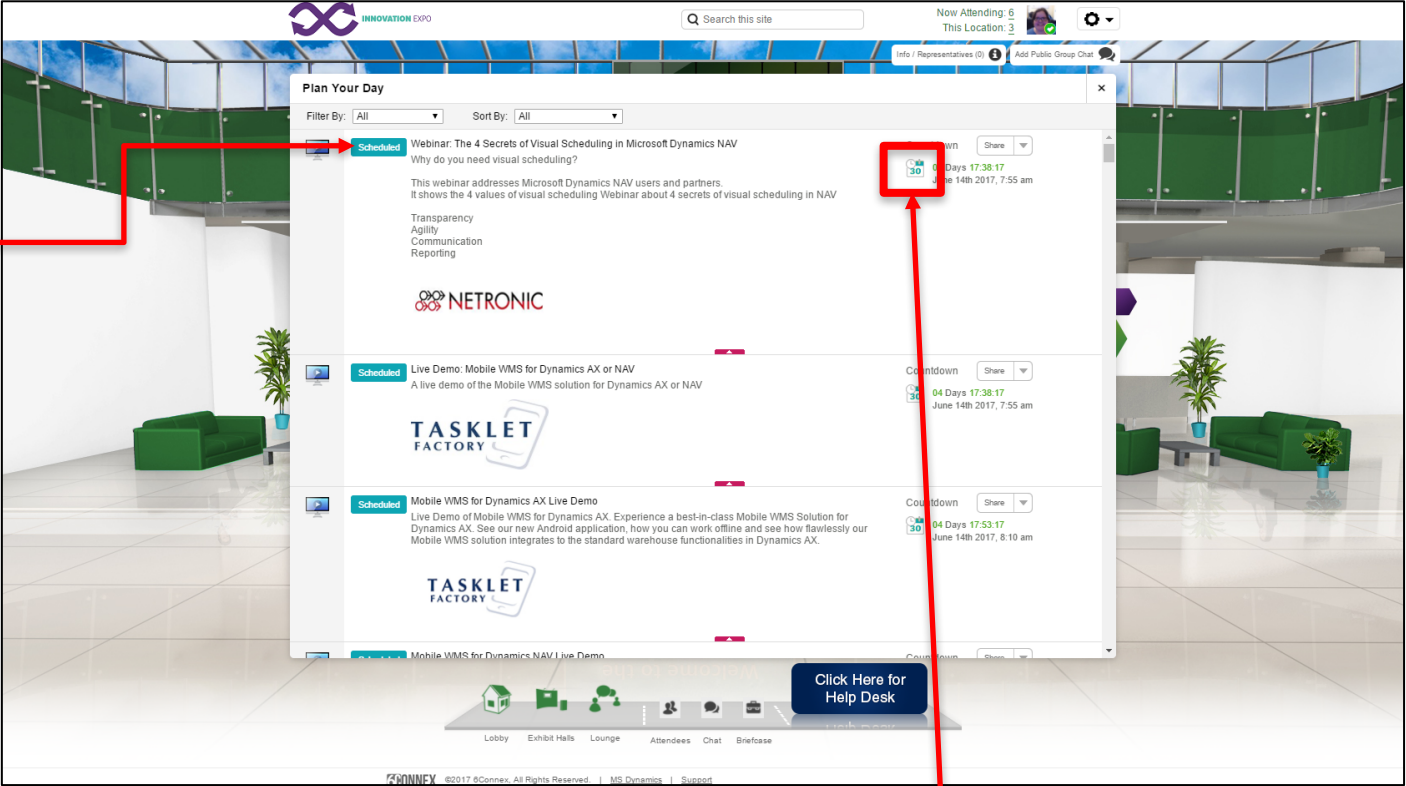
INNOVATION EXPO

Search this site

Now Attending: 6
This Location: 3

Info / Representatives (0)
Add Public Group Chat

Plan Your Day

Filter By: All
Sort By: All

Scheduled
Webinar: The 4 Secrets of Visual Scheduling in Microsoft Dynamics NAV
Why do you need visual scheduling?

This webinar addresses Microsoft Dynamics NAV users and partners.
It shows the 4 values of visual scheduling Webinar about 4 secrets of visual scheduling in NAV

Transparency
Agility
Communication
Reporting

NETRONIC

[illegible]own
Share
30
0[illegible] Days 17:38:17
June 14th 2017, 7:55 am

Scheduled
Live Demo: Mobile WMS for Dynamics AX or NAV
A live demo of the Mobile WMS solution for Dynamics AX or NAV

TASKLET FACTORY

Countdown
Share
30
04 Days 17:38:17
June 14th 2017, 7:55 am

Scheduled
Mobile WMS for Dynamics AX Live Demo
Live Demo of Mobile WMS for Dynamics AX. Experience a best-in-class Mobile WMS Solution for Dynamics AX. See our new Android application, how you can work offline and see how flawlessly our Mobile WMS solution integrates to the standard warehouse functionalities in Dynamics AX.

TASKLET FACTORY

Countdown
Share
30
04 Days 17:53:17
June 14th 2017, 8:10 am

Scheduled
Mobile WMS for Dynamics NAV Live Demo
Countdown
Share

Click Here for Help Desk

Lobby
Exhibit Halls
Lounge
Attendees
Chat
Briefcase

6CONNEX ©2017 6Connex, All Rights Reserved. | MS Dynamics | Support